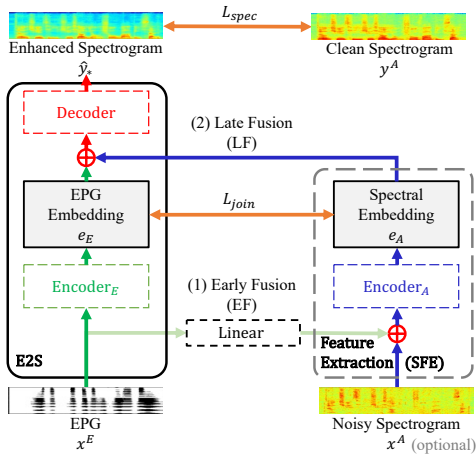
$L_{spec}$

Enhanced Spectrogram
$\hat{y}_*$

Clean Spectrogram
$y^A$

Decoder

(2) Late Fusion
(LF)

EPG
Embedding
$e_E$

$L_{join}$

Spectral
Embedding
$e_A$

Encoder$_E$

(1) Early Fusion
(EF)

Encoder$_A$

Linear

E2S

Feature
Extraction (SFE)

EPG
$x^E$

Noisy Spectrogram
$x^A$ (optional)